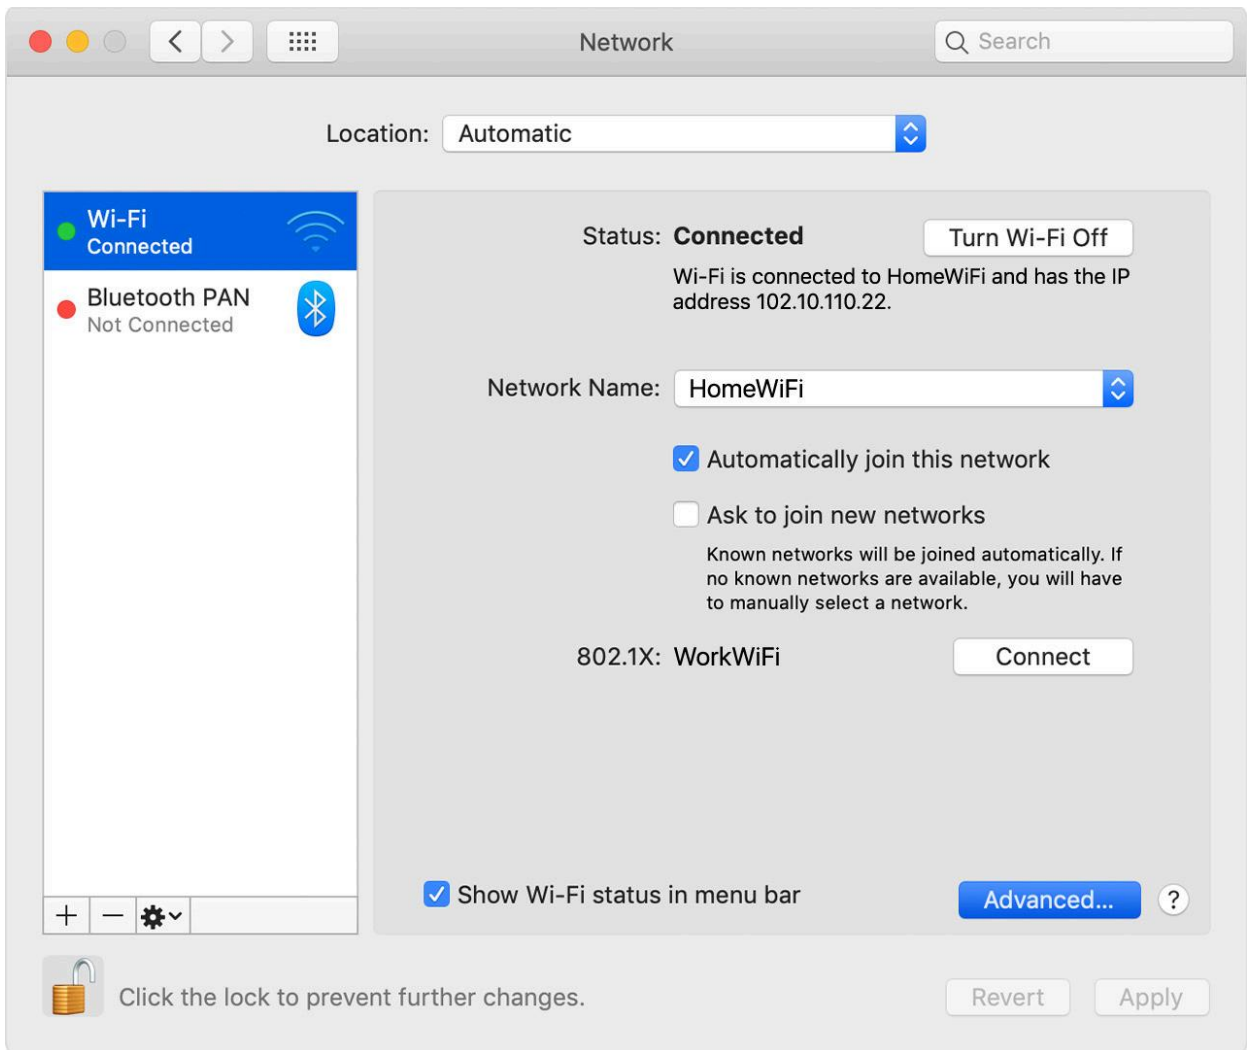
Network

Search

Location: Automatic

Wi-Fi
Connected

Bluetooth PAN
Not Connected

Status: **Connected**

Turn Wi-Fi Off

Wi-Fi is connected to HomeWiFi and has the IP address 102.10.110.22.

Network Name: HomeWiFi

Automatically join this network

Ask to join new networks

Known networks will be joined automatically. If no known networks are available, you will have to manually select a network.

802.1X: WorkWiFi

Connect

+ —

Show Wi-Fi status in menu bar

Advanced...

?

Click the lock to prevent further changes.

Revert

Apply